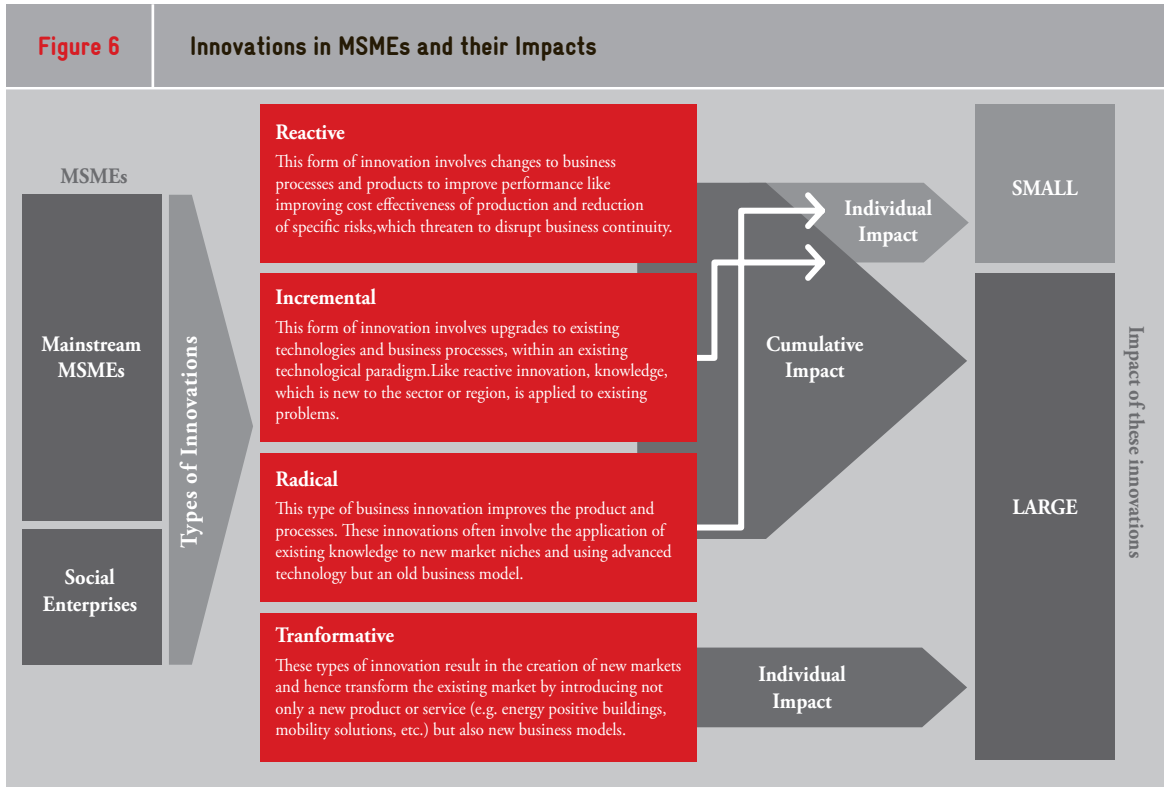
Figure 6

Innovations in MSMEs and their Impacts

MSMEs

Mainstream MSMEs

Social Enterprises

Types of Innovations

Reactive

This form of innovation involves changes to business processes and products to improve performance like improving cost effectiveness of production and reduction of specific risks,which threaten to disrupt business continuity.

Incremental

This form of innovation involves upgrades to existing technologies and business processes, within an existing technological paradigm.Like reactive innovation, knowledge, which is new to the sector or region, is applied to existing problems.

Radical

This type of business innovation improves the product and processes. These innovations often involve the application of existing knowledge to new market niches and using advanced technology but an old business model.

Tranformative

These types of innovation result in the creation of new markets and hence transform the existing market by introducing not only a new product or service (e.g. energy positive buildings, mobility solutions, etc.) but also new business models.

Individual Impact

Cumulative Impact

Individual Impact

SMALL

LARGE

Impact of these innovations